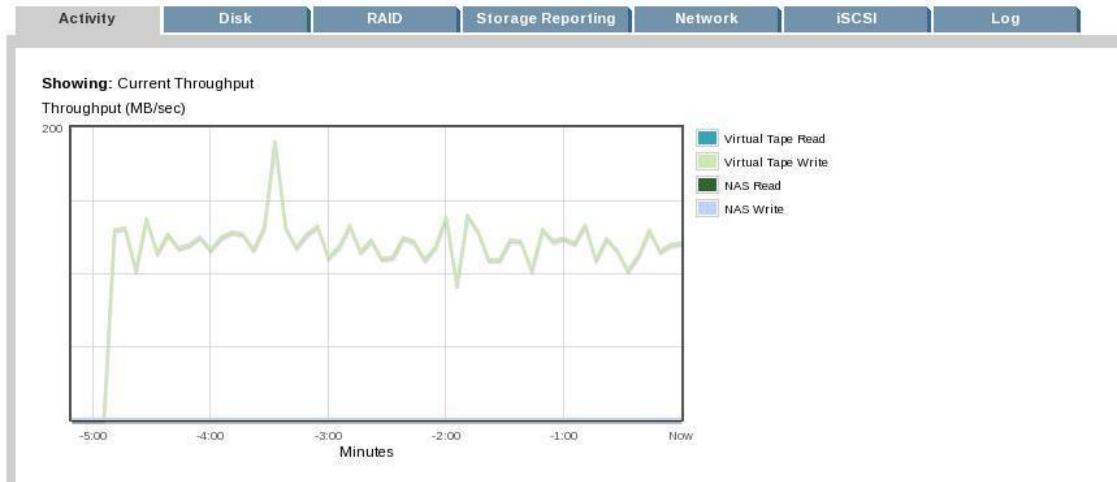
Activity | Disk | RAID | Storage Reporting | Network | iSCSI | Log

**Showing:** Current Throughput

Throughput (MB/sec)

200

Virtual Tape Read
Virtual Tape Write
NAS Read
NAS Write

-5:00 -4:00 -3:00 -2:00 -1:00 Now

Minutes